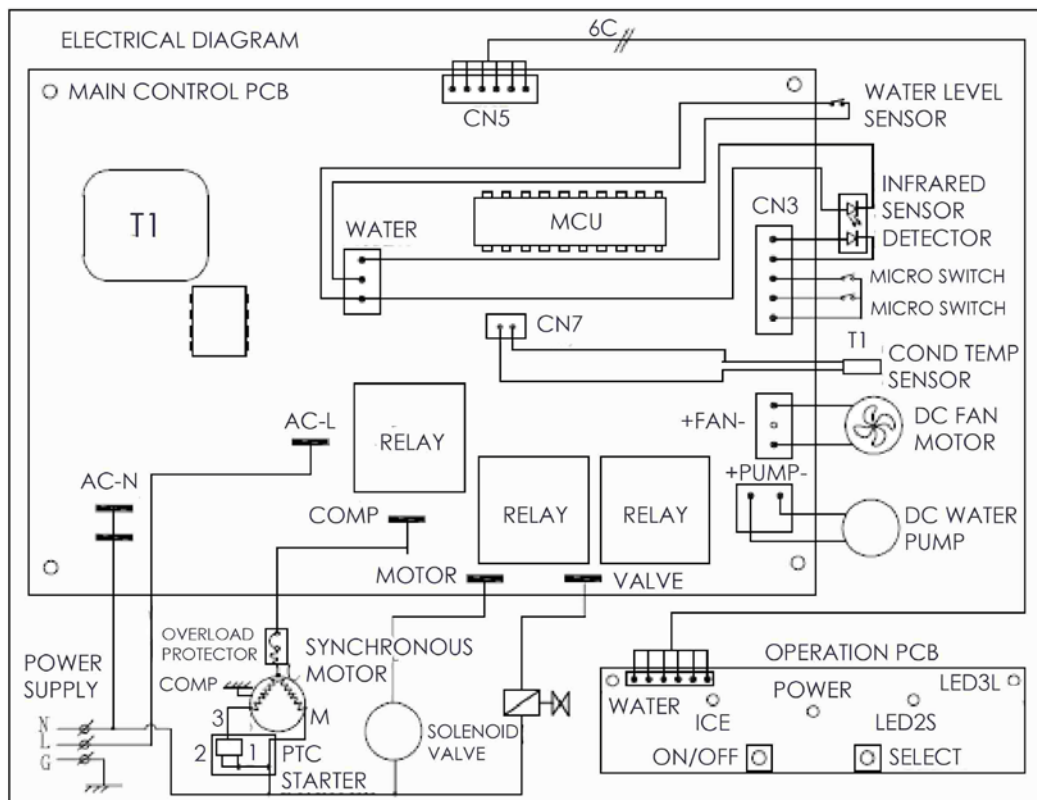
ELECTRICAL DIAGRAM

6C

MAIN CONTROL PCB

CN5

WATER LEVEL SENSOR

T1

WATER

MCU

CN3

INFRARED SENSOR

DETECTOR

MICRO SWITCH

MICRO SWITCH

CN7

T1

COND TEMP SENSOR

AC-L

RELAY

+FAN-

DC FAN MOTOR

AC-N

+PUMP-

COMP

RELAY

RELAY

DC WATER PUMP

MOTOR

VALVE

OVERLOAD PROTECTOR

SYNCHRONOUS MOTOR

OPERATION PCB

POWER SUPPLY

COMP

M

3

2

1

PTC STARTER

SOLENOID VALVE

N

L

G

WATER

ICE

POWER

LED2S

LED3L

ON/OFF

SELECT